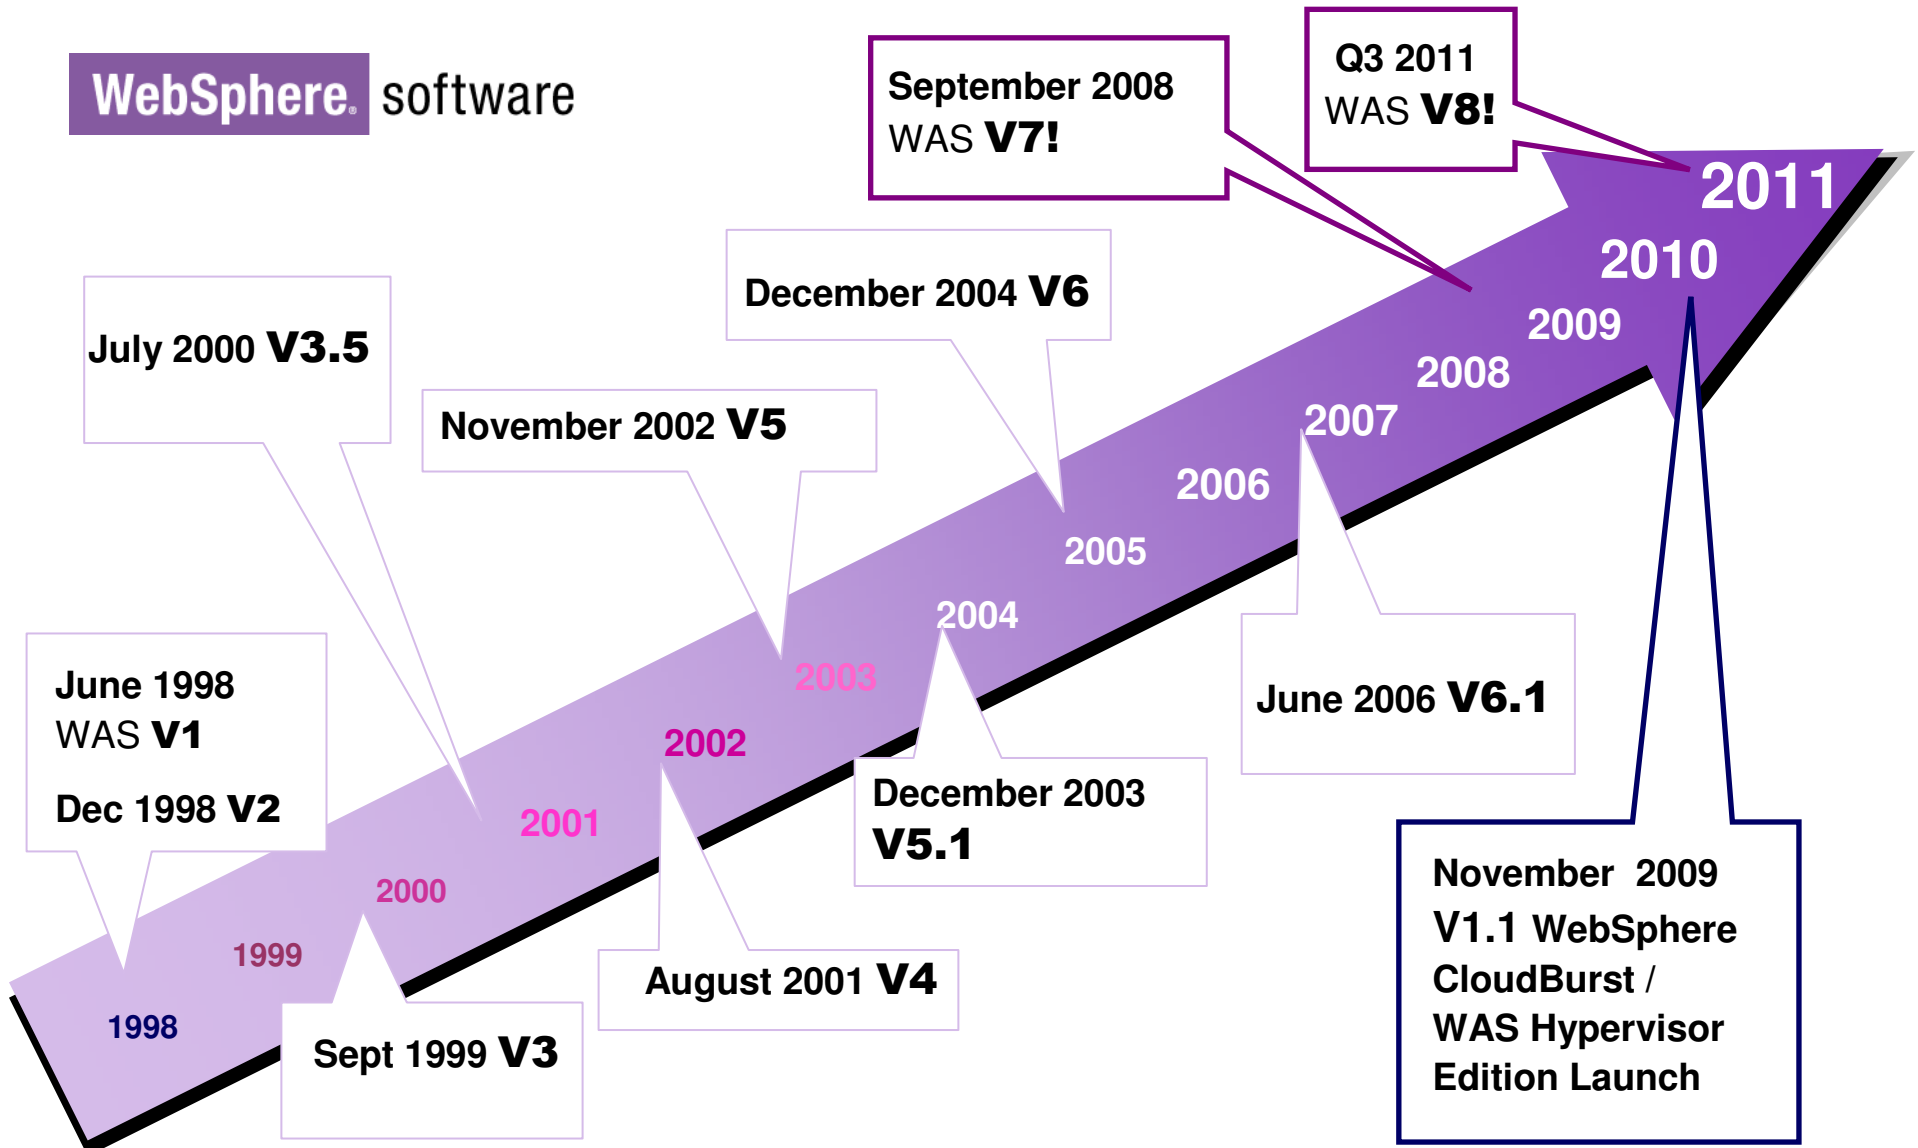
WebSphere. software

September 2008
WAS V7!

Q3 2011
WAS V8!

July 2000 V3.5

December 2004 V6

November 2002 V5

2011
2010
2009
2008
2007
2006
2005
2004
2003
2002
2001
2000
1999
1998

June 1998
WAS V1

Dec 1998 V2

June 2006 V6.1

December 2003
V5.1

August 2001 V4

Sept 1999 V3

November 2009
V1.1 WebSphere CloudBurst / WAS Hypervisor Edition Launch